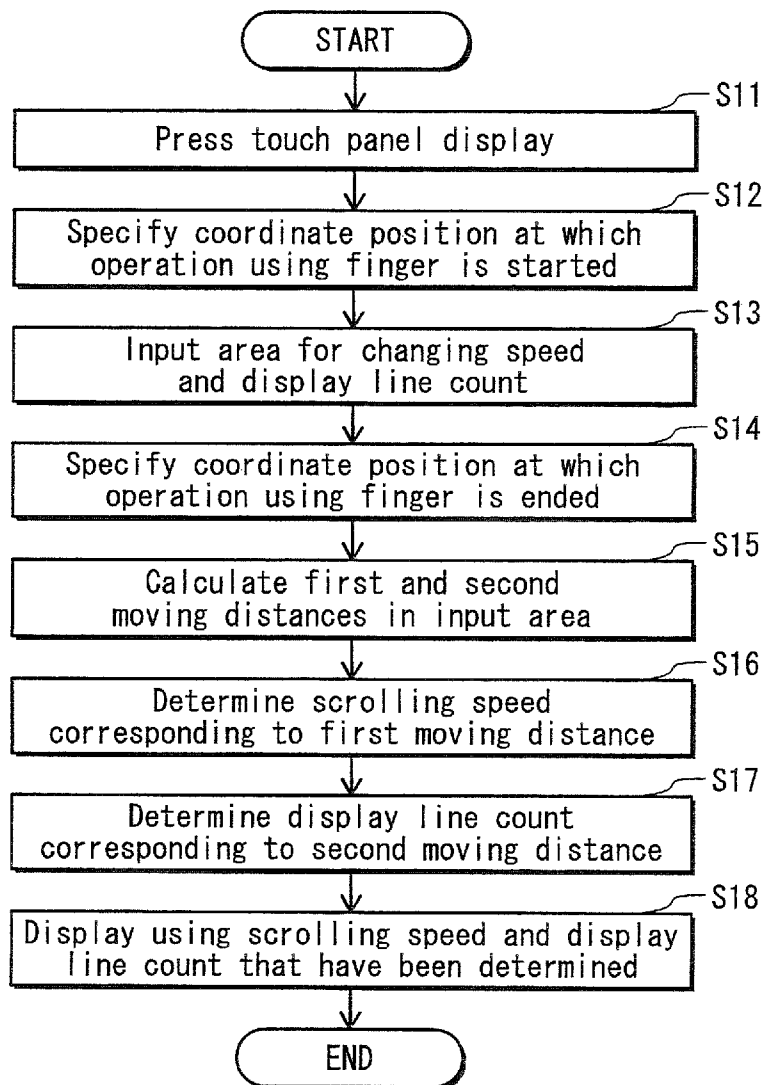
START

S11
Press touch panel display

S12
Specify coordinate position at which operation using finger is started

S13
Input area for changing speed and display line count

S14
Specify coordinate position at which operation using finger is ended

S15
Calculate first and second moving distances in input area

S16
Determine scrolling speed corresponding to first moving distance

S17
Determine display line count corresponding to second moving distance

S18
Display using scrolling speed and display line count that have been determined

END